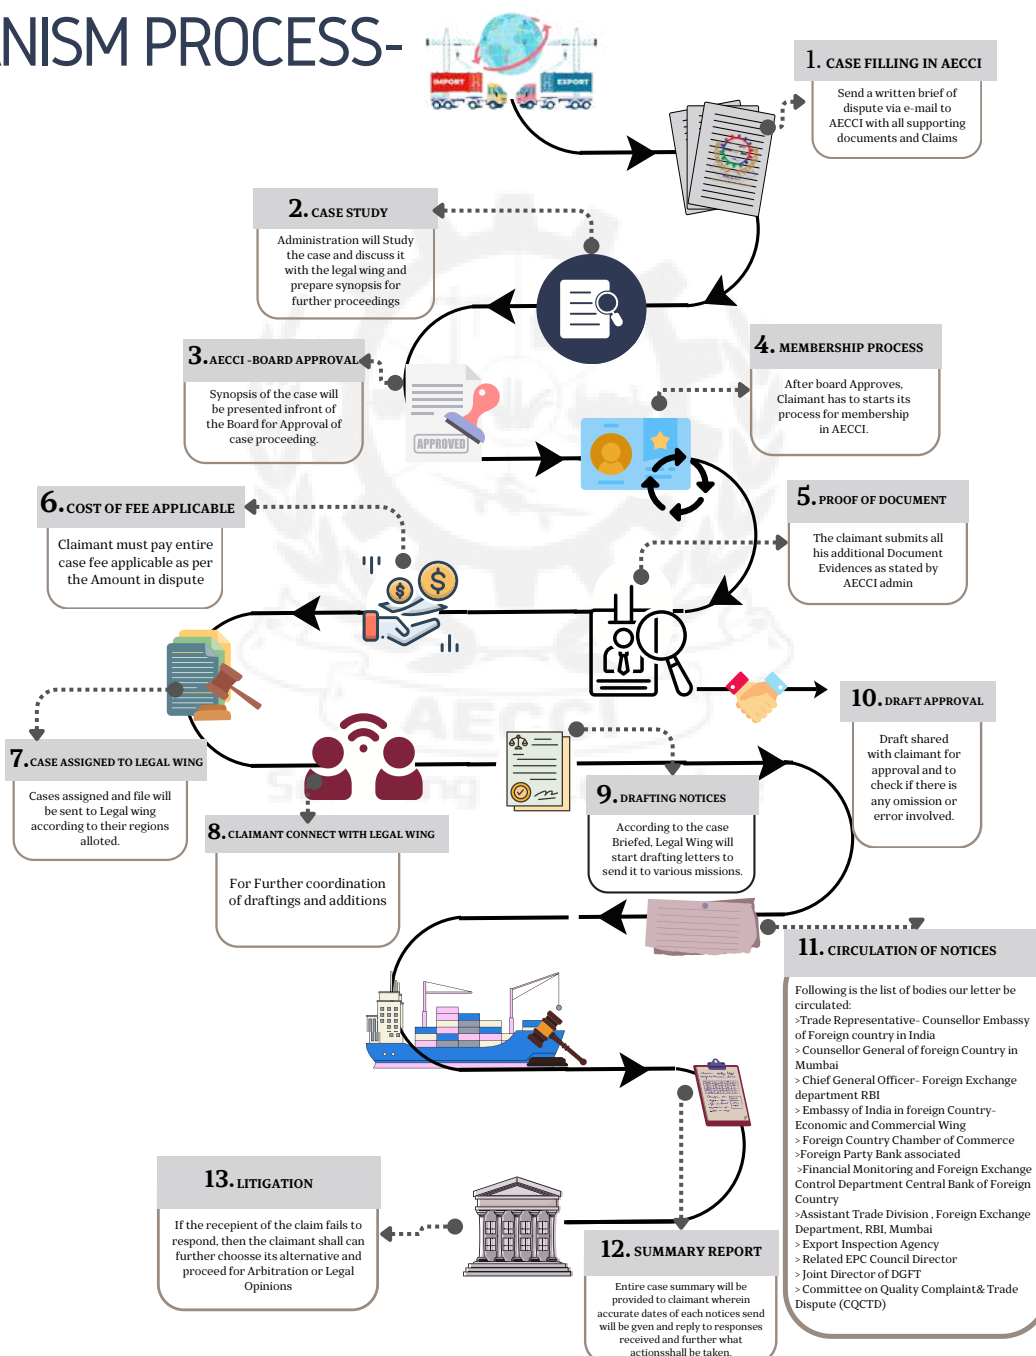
NISM PROCESS-

IMPORT EXPORT

1. CASE FILLING IN AECCI
Send a written brief of dispute via e-mail to AECCI with all supporting documents and Claims

2. CASE STUDY
Administration will Study the case and discuss it with the legal wing and prepare synopsis for further proceedings

3. AECCI -BOARD APPROVAL
Synopsis of the case will be presented infront of the Board for Approval of case proceeding.

APPROVED

4. MEMBERSHIP PROCESS
After board Approves, Claimant has to starts its process for membership in AECCI.

5. PROOF OF DOCUMENT
The claimant submits all his additional Document Evidences as stated by AECCI admin

6. COST OF FEE APPLICABLE
Claimant must pay entire case fee applicable as per the Amount in dispute

7. CASE ASSIGNED TO LEGAL WING
Cases assigned and file will be sent to Legal wing according to their regions alloted.

8. CLAIMANT CONNECT WITH LEGAL WING
For Further coordination of draftings and additions

9. DRAFTING NOTICES
According to the case Briefed, Legal Wing will start drafting letters to send it to various missions.

10. DRAFT APPROVAL
Draft shared with claimant for approval and to check if there is any omission or error involved.

11. CIRCULATION OF NOTICES
Following is the list of bodies our letter be circulated:
>Trade Representative- Counsellor Embassy of Foreign country in India
> Counsellor General of foreign Country in Mumbai
> Chief General Officer- Foreign Exchange department RBI
> Embassy of India in foreign Country- Economic and Commercial Wing
> Foreign Country Chamber of Commerce
>Foreign Party Bank associated
>Financial Monitoring and Foreign Exchange Control Department Central Bank of Foreign Country
>Assistant Trade Division , Foreign Exchange Department, RBI, Mumbai
> Export Inspection Agency
> Related EPC Council Director
> Joint Director of DGFT
> Committee on Quality Complaint& Trade Dispute (CQCTD)

12. SUMMARY REPORT
Entire case summary will be provided to claimant wherein accurate dates of each notices send will be gven and reply to responses received and further what actionsshall be taken.

13. LITIGATION
If the recepient of the claim fails to respond, then the claimant shall can further choosse its alternative and proceed for Arbitration or Legal Opinions